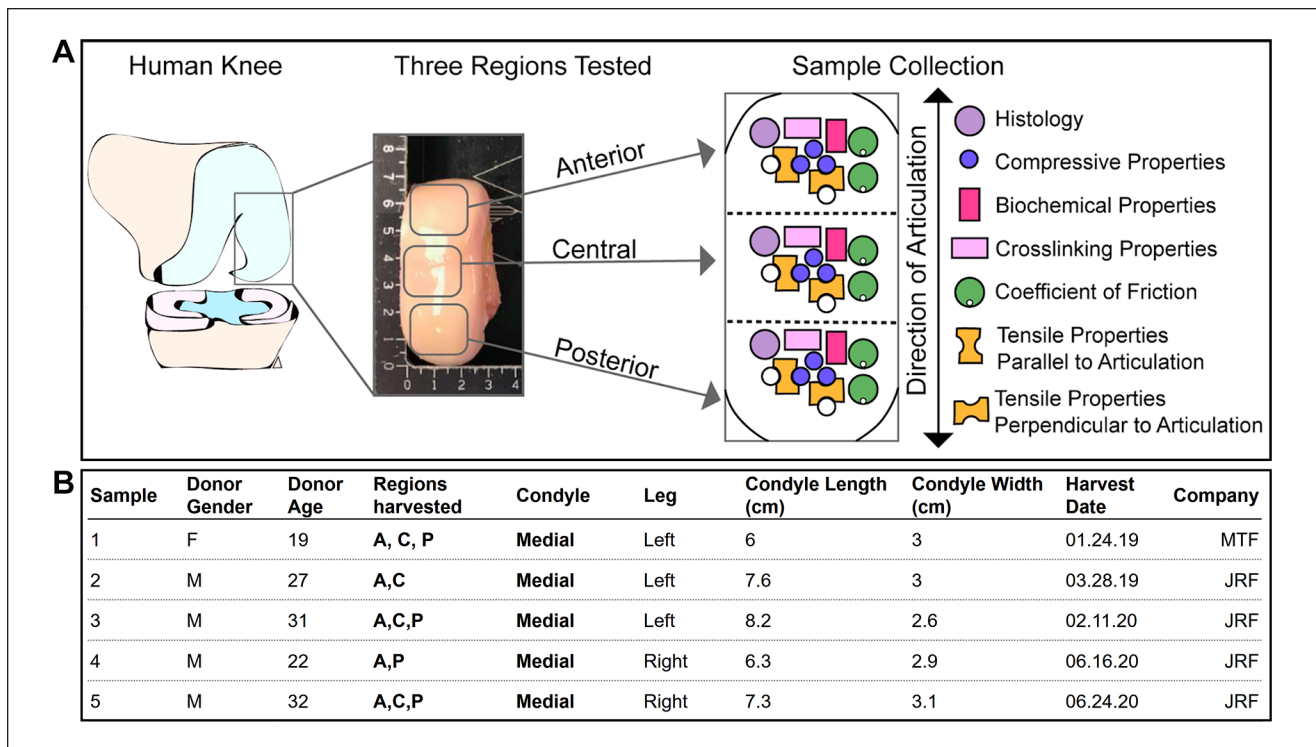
A

Human Knee

Three Regions Tested

Sample Collection

8 7 6 5 4 3 2 1

0 1 2 3 4

Anterior

Central

Posterior

Direction of Articulation

Histology

Compressive Properties

Biochemical Properties

Crosslinking Properties

Coefficient of Friction

Tensile Properties Parallel to Articulation

Tensile Properties Perpendicular to Articulation

B

| Sample | Donor Gender | Donor Age | Regions harvested | Condyle | Leg | Condyle Length (cm) | Condyle Width (cm) | Harvest Date | Company |
|---|---|---|---|---|---|---|---|---|---|
| 1 | F | 19 | A, C, P | Medial | Left | 6 | 3 | 01.24.19 | MTF |
| 2 | M | 27 | A,C | Medial | Left | 7.6 | 3 | 03.28.19 | JRF |
| 3 | M | 31 | A,C,P | Medial | Left | 8.2 | 2.6 | 02.11.20 | JRF |
| 4 | M | 22 | A,P | Medial | Right | 6.3 | 2.9 | 06.16.20 | JRF |
| 5 | M | 32 | A,C,P | Medial | Right | 7.3 | 3.1 | 06.24.20 | JRF |